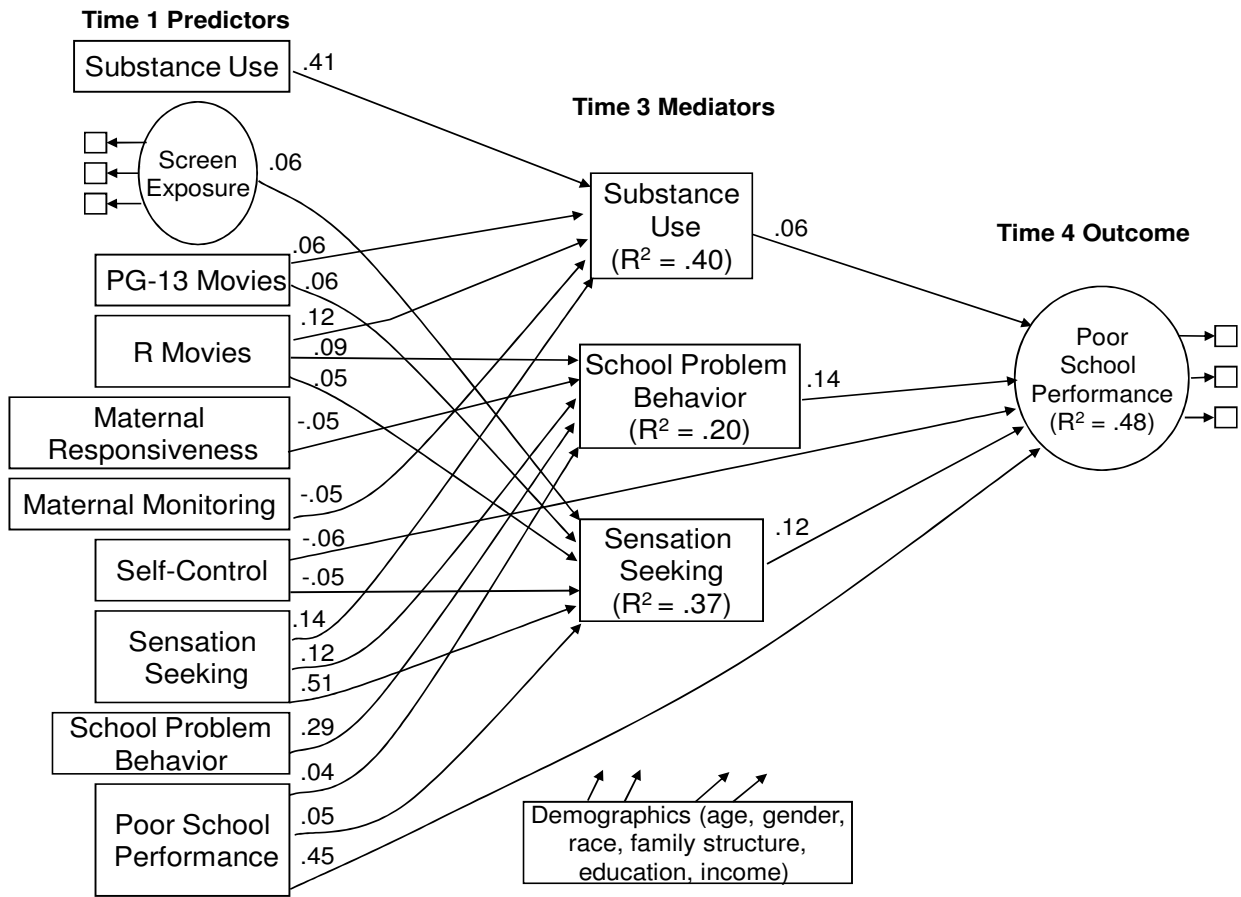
Time 1 Predictors

Substance Use .41

Screen Exposure .06

.06 PG-13 Movies .06

.12 R Movies .09 .05

Maternal Responsiveness -.05

Maternal Monitoring -.05

-.06 Self-Control -.05

Sensation Seeking .14 .12 .51

School Problem Behavior .29

.04 Poor School Performance .05 .45

Time 3 Mediators

Substance Use ($R^2$ = .40) .06

School Problem Behavior ($R^2$ = .20) .14

Sensation Seeking ($R^2$ = .37) .12

Time 4 Outcome

Poor School Performance ($R^2$ = .48)

Demographics (age, gender, race, family structure, education, income)